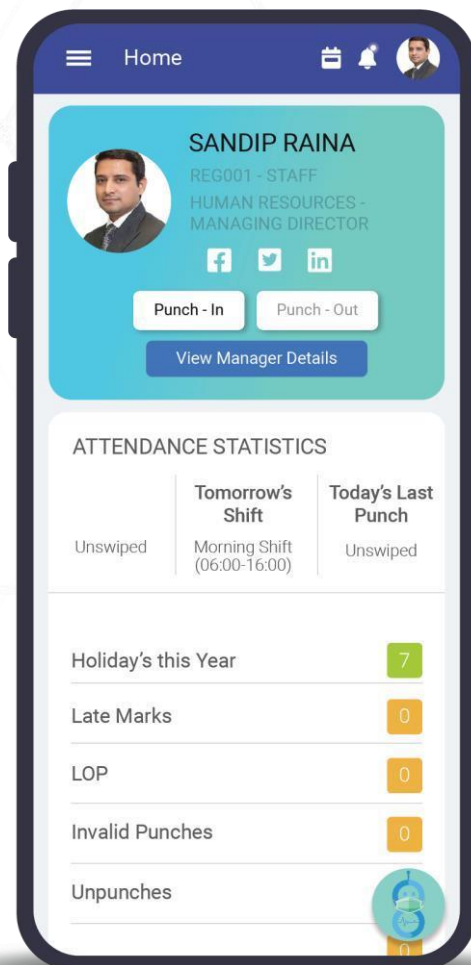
Home

SANDIP RAINA
REG001 - STAFF
HUMAN RESOURCES - MANAGING DIRECTOR

Punch - In
Punch - Out
View Manager Details

ATTENDANCE STATISTICS

| Unswiped | Tomorrow's Shift<br>Morning Shift (06:00-16:00) | Today's Last Punch<br>Unswiped |
|---|---|---|

Holiday's this Year 7
Late Marks 0
LOP 0
Invalid Punches 0
Unpunches
0